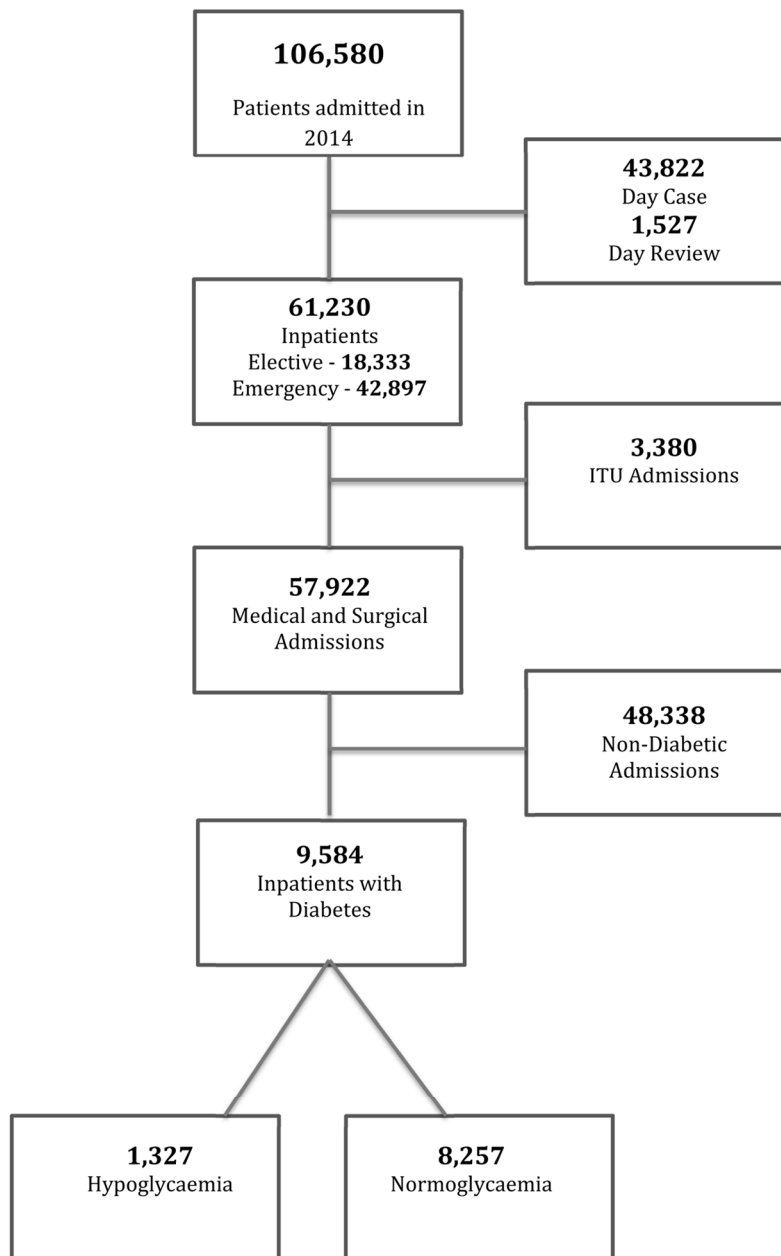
106,580

Patients admitted in 2014

43,822
Day Case
1,527
Day Review

61,230
Inpatients
Elective - 18,333
Emergency - 42,897

3,380
ITU Admissions

57,922
Medical and Surgical Admissions

48,338
Non-Diabetic Admissions

9,584
Inpatients with Diabetes

1,327
Hypoglycaemia

8,257
Normoglycaemia